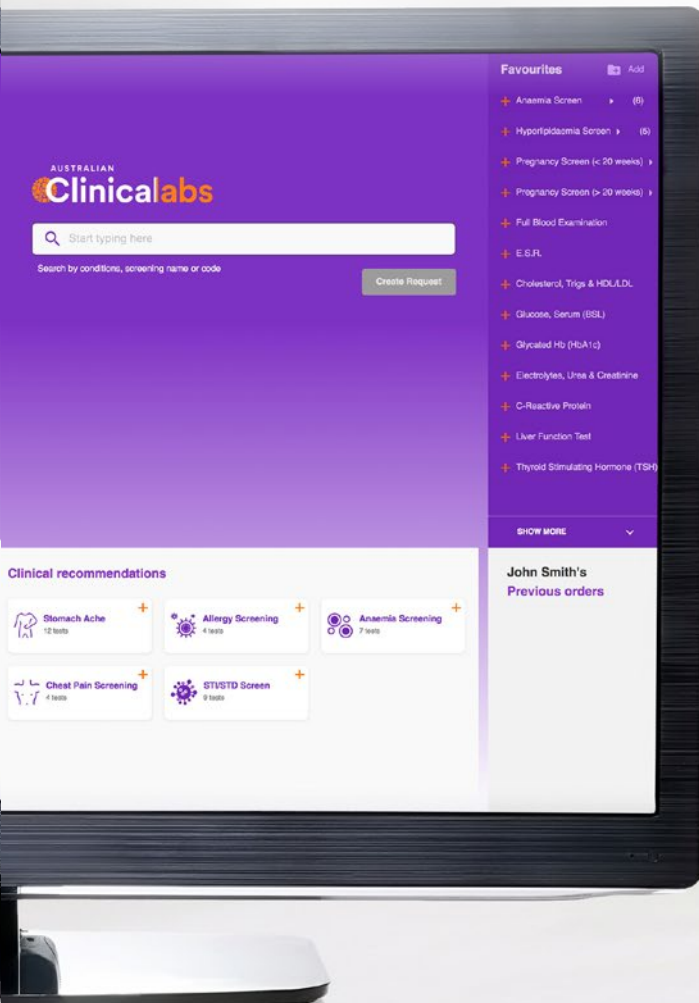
AUSTRALIAN
Clinicalabs

Start typing here

Search by conditions, screening name or code

Create Request

Favourites
Add

Anaemia Screen (6)
Hyperlipidaemia Screen (6)
Pregnancy Screen (< 20 weeks)
Pregnancy Screen (> 20 weeks)
Full Blood Examination
E.S.R.
Cholesterol, Trigs & HDL/LDL
Glucose, Serum (BSL)
Glycated Hb (HbA1c)
Electrolytes, Urea & Creatinine
C-Reactive Protein
Liver Function Test
Thyroid Stimulating Hormone (TSH)

SHOW MORE

Clinical recommendations

Stomach Ache
12 tests

Allergy Screening
4 tests

Anaemia Screening
7 tests

Chest Pain Screening
4 tests

STI/STD Screen
9 tests

John Smith's
Previous orders